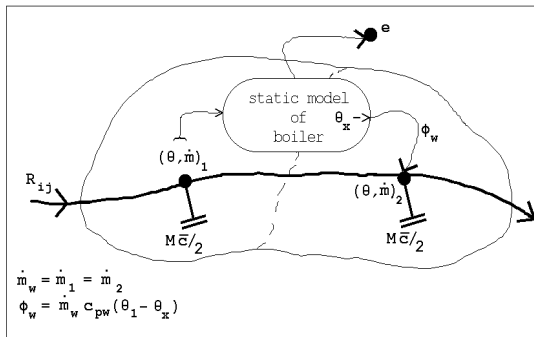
e

static model of boiler

$\theta_x$

$\phi_w$

$(\theta,\dot{m})_1$

$(\theta,\dot{m})_2$

$R_{ij}$

$M\bar{c}/2$

$M\bar{c}/2$

$\dot{m}_w = \dot{m}_1 = \dot{m}_2$

$\phi_w = \dot{m}_w \, c_{pw}(\theta_1 - \theta_x)$